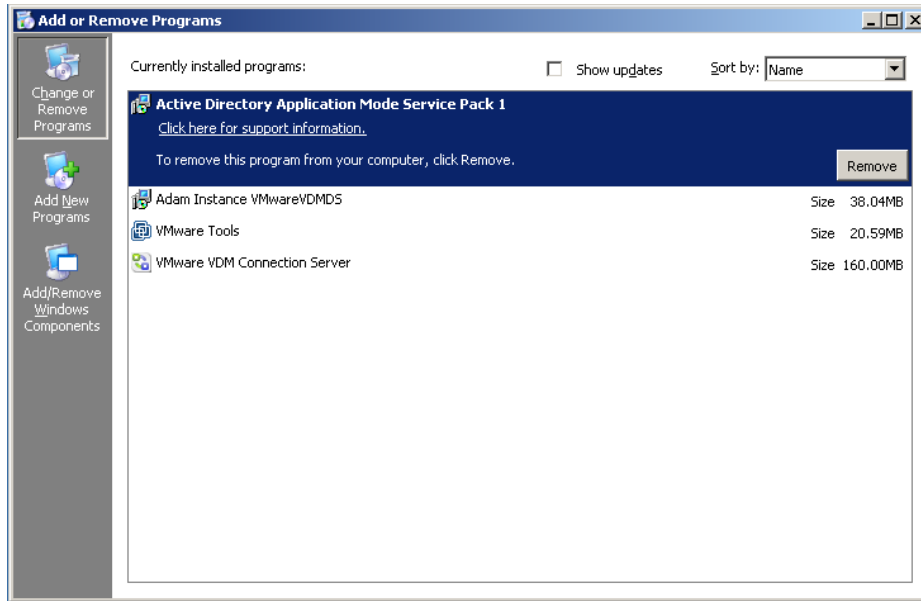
Add or Remove Programs

Change or Remove Programs

Add New Programs

Add/Remove Windows Components

Currently installed programs:

Show updates

Sort by: Name

Active Directory Application Mode Service Pack 1

Click here for support information.

To remove this program from your computer, click Remove.

Remove

Adam Instance VMwareVDMDS Size 38.04MB

VMware Tools Size 20.59MB

VMware VDM Connection Server Size 160.00MB